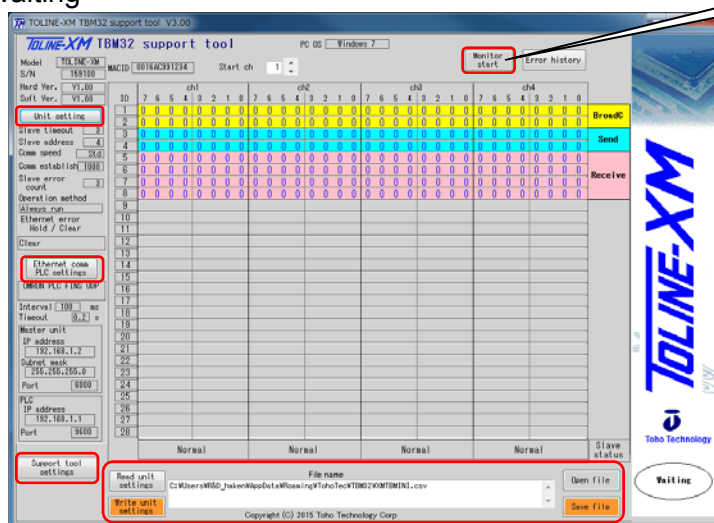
Waiting

TOLINE-XM TBM32 support tool V3.00

TOLINE-XM TBM32 support tool

PC OS Windows 7

Model TOLINE-XM
S/N 159180
Hard Ver. V1.00
Soft Ver. V1.00

MACID 0016AC391234

Start ch 1

Monitor start

Error history

| ID | ch1 7 | 6 | 5 | 4 | 3 | 2 | 1 | 0 | ch2 7 | 6 | 5 | 4 | 3 | 2 | 1 | 0 | ch3 7 | 6 | 5 | 4 | 3 | 2 | 1 | 0 | ch4 7 | 6 | 5 | 4 | 3 | 2 | 1 | 0 | |
|---|---|---|---|---|---|---|---|---|---|---|---|---|---|---|---|---|---|---|---|---|---|---|---|---|---|---|---|---|---|---|---|---|---|
| 1 | 0 | 0 | 0 | 0 | 0 | 0 | 0 | 0 | 0 | 0 | 0 | 0 | 0 | 0 | 0 | 0 | 0 | 0 | 0 | 0 | 0 | 0 | 0 | 0 | 0 | 0 | 0 | 0 | 0 | 0 | 0 | 0 | BrodC |
| 2 | 0 | 0 | 0 | 0 | 0 | 0 | 0 | 0 | 0 | 0 | 0 | 0 | 0 | 0 | 0 | 0 | 0 | 0 | 0 | 0 | 0 | 0 | 0 | 0 | 0 | 0 | 0 | 0 | 0 | 0 | 0 | 0 | |
| 3 | 0 | 0 | 0 | 0 | 0 | 0 | 0 | 0 | 0 | 0 | 0 | 0 | 0 | 0 | 0 | 0 | 0 | 0 | 0 | 0 | 0 | 0 | 0 | 0 | 0 | 0 | 0 | 0 | 0 | 0 | 0 | 0 | Send |
| 4 | 0 | 0 | 0 | 0 | 0 | 0 | 0 | 0 | 0 | 0 | 0 | 0 | 0 | 0 | 0 | 0 | 0 | 0 | 0 | 0 | 0 | 0 | 0 | 0 | 0 | 0 | 0 | 0 | 0 | 0 | 0 | 0 | |
| 5 | 0 | 0 | 0 | 0 | 0 | 0 | 0 | 0 | 0 | 0 | 0 | 0 | 0 | 0 | 0 | 0 | 0 | 0 | 0 | 0 | 0 | 0 | 0 | 0 | 0 | 0 | 0 | 0 | 0 | 0 | 0 | 0 | Receive |
| 6 | 0 | 0 | 0 | 0 | 0 | 0 | 0 | 0 | 0 | 0 | 0 | 0 | 0 | 0 | 0 | 0 | 0 | 0 | 0 | 0 | 0 | 0 | 0 | 0 | 0 | 0 | 0 | 0 | 0 | 0 | 0 | 0 | |
| 7 | 0 | 0 | 0 | 0 | 0 | 0 | 0 | 0 | 0 | 0 | 0 | 0 | 0 | 0 | 0 | 0 | 0 | 0 | 0 | 0 | 0 | 0 | 0 | 0 | 0 | 0 | 0 | 0 | 0 | 0 | 0 | 0 | |
| 8 | 0 | 0 | 0 | 0 | 0 | 0 | 0 | 0 | 0 | 0 | 0 | 0 | 0 | 0 | 0 | 0 | 0 | 0 | 0 | 0 | 0 | 0 | 0 | 0 | 0 | 0 | 0 | 0 | 0 | 0 | 0 | 0 | |

9 10 11 12 13 14 15 16 17 18 19 20 21 22 23 24 25 26 27 28

Normal Normal Normal Normal Slave status

Unit setting
Slave timeout 2
Slave address 4
Comm speed 3td
Comm establish 1000
Slave error count 3
Operation method
Always run
Ethernet error Hold / Clear
Clear

Ethernet comm PLC settings
TBM-EN PLC FINS UDP
Interval 100 ms
Timeout 0.2 s
Master unit
IP address 192.168.1.2
Subnet mask 255.255.255.0
Port 6000
PLC
IP address 192.168.1.1
Port 9600

Support tool settings

Read unit settings
Write unit settings

File name
C:¥Users¥R&D_haken¥AppData¥Roaming¥TohoTec¥TBM32¥XMTBMINI.csv

Open file
Save file

Copyright (C) 2015 Toho Technology Corp

TOLINE-XM

Toho Technology

Waiting